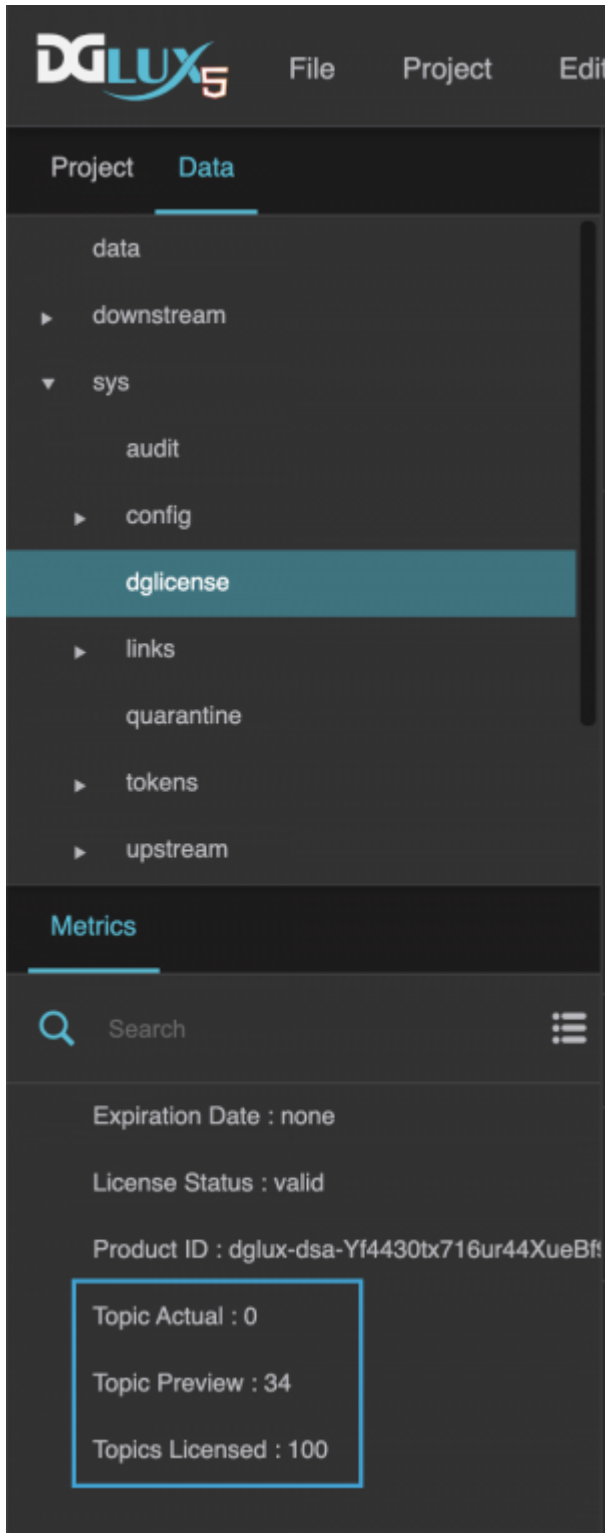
DGLUX5 File Project Edi

Project Data

data

downstream

sys

audit

config

dglicense

links

quarantine

tokens

upstream

Metrics

Search

Expiration Date : none

License Status : valid

Product ID : dglux-dsa-Yf4430tx716ur44XueBf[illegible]

Topic Actual : 0

Topic Preview : 34

Topics Licensed : 100